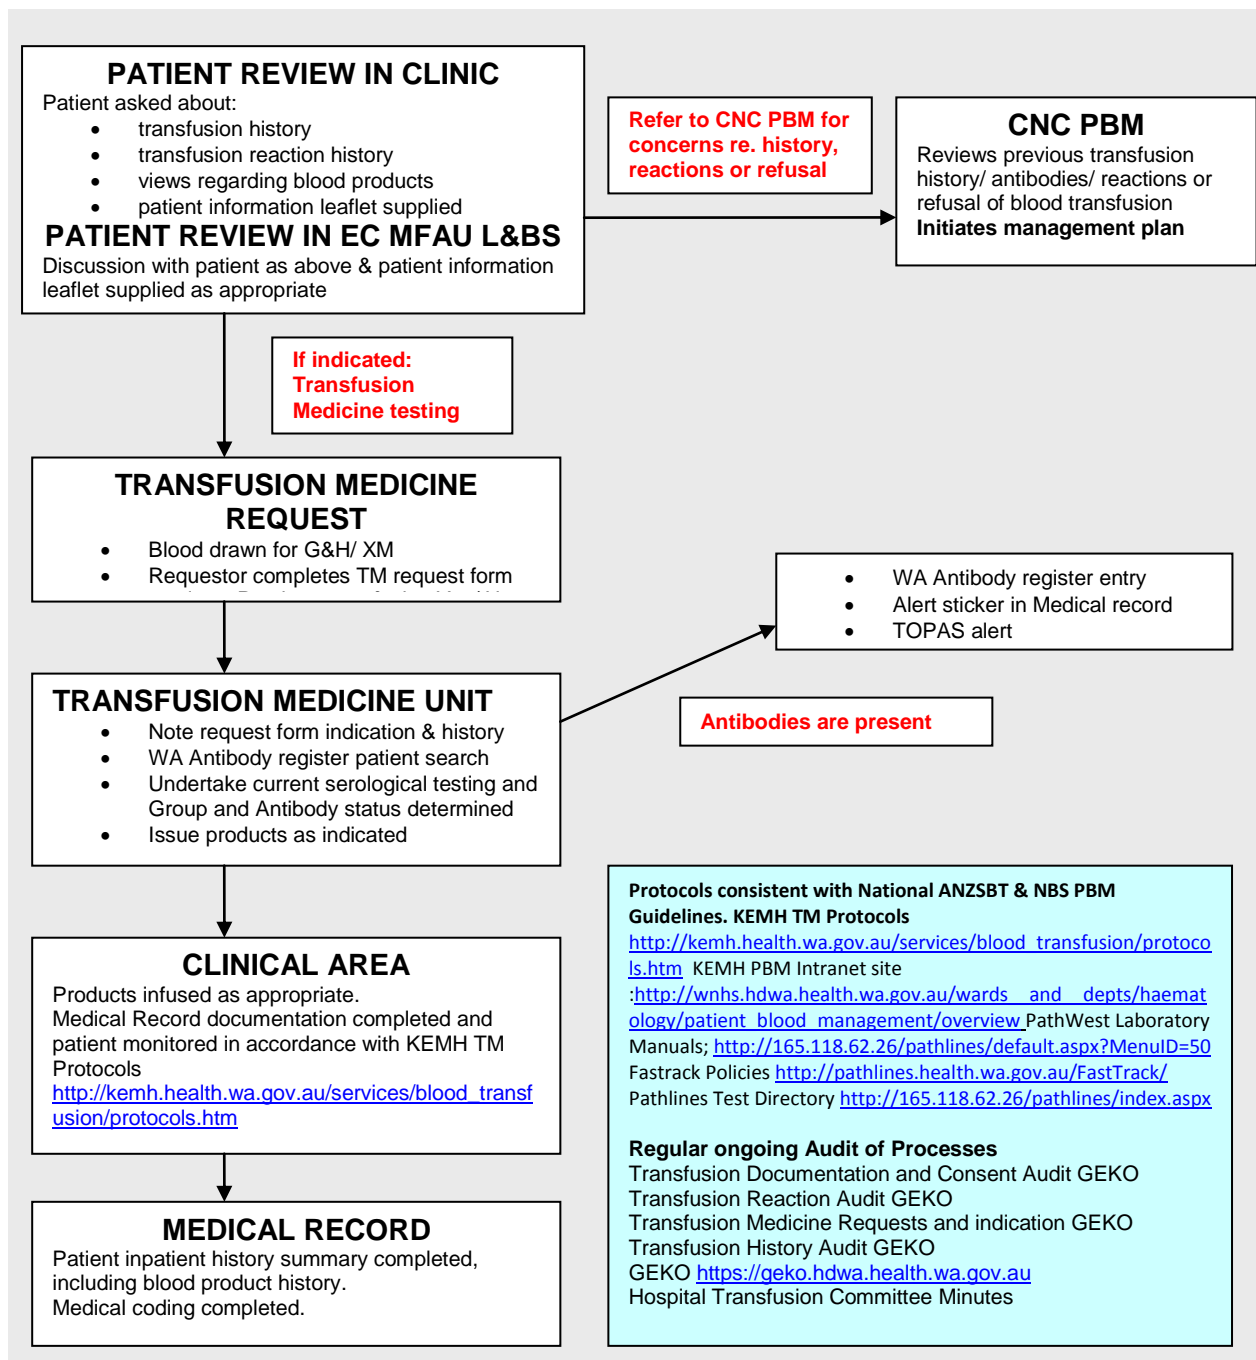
PATIENT REVIEW IN CLINIC
Patient asked about:
- transfusion history
- transfusion reaction history
- views regarding blood products
- patient information leaflet supplied

PATIENT REVIEW IN EC MFAU L&BS
Discussion with patient as above & patient information leaflet supplied as appropriate

Refer to CNC PBM for concerns re. history, reactions or refusal

CNC PBM
Reviews previous transfusion history/ antibodies/ reactions or refusal of blood transfusion
Initiates management plan

If indicated: Transfusion Medicine testing

TRANSFUSION MEDICINE REQUEST
- Blood drawn for G&H/ XM
- Requestor completes TM request form

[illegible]

- WA Antibody register entry
- Alert sticker in Medical record
- TOPAS alert

TRANSFUSION MEDICINE UNIT
- Note request form indication & history
- WA Antibody register patient search
- Undertake current serological testing and Group and Antibody status determined
- Issue products as indicated

Antibodies are present

CLINICAL AREA
Products infused as appropriate.
Medical Record documentation completed and patient monitored in accordance with KEMH TM Protocols
http://kemh.health.wa.gov.au/services/blood_transfusion/protocols.htm

MEDICAL RECORD
Patient inpatient history summary completed, including blood product history.
Medical coding completed.

Protocols consistent with National ANZSBT & NBS PBM Guidelines. KEMH TM Protocols http://kemh.health.wa.gov.au/services/blood_transfusion/protocols.htm KEMH PBM Intranet site :http://wnhs.hdwa.health.wa.gov.au/wards__and__depts/haematology/patient_blood_management/overview PathWest Laboratory Manuals; http://165.118.62.26/pathlines/default.aspx?MenuID=50 Fastrack Policies http://pathlines.health.wa.gov.au/FastTrack/ Pathlines Test Directory http://165.118.62.26/pathlines/index.aspx

Regular ongoing Audit of Processes
Transfusion Documentation and Consent Audit GEKO
Transfusion Reaction Audit GEKO
Transfusion Medicine Requests and indication GEKO
Transfusion History Audit GEKO
GEKO https://geko.hdwa.health.wa.gov.au
Hospital Transfusion Committee Minutes